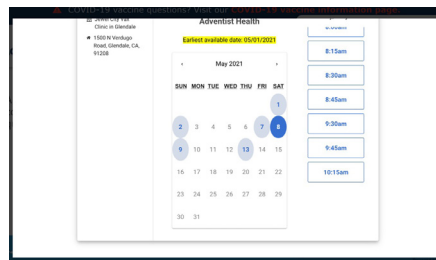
COVID-19 vaccine questions? Visit our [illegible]

Jewel City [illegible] Clinic in Glendale

1500 N Verdugo Road, Glendale, CA, 91208

Adventist Health

Earliest available date: 05/01/2021

‹ May 2021 ›

| SUN | MON | TUE | WED | THU | FRI | SAT |
|---|---|---|---|---|---|---|
| | | | | | | 1 |
| 2 | 3 | 4 | 5 | 6 | 7 | 8 |
| 9 | 10 | 11 | 12 | 13 | 14 | 15 |
| 16 | 17 | 18 | 19 | 20 | 21 | 22 |
| 23 | 24 | 25 | 26 | 27 | 28 | 29 |
| 30 | 31 | | | | | |

8:00am

8:15am

8:30am

8:45am

9:30am

9:45am

10:15am